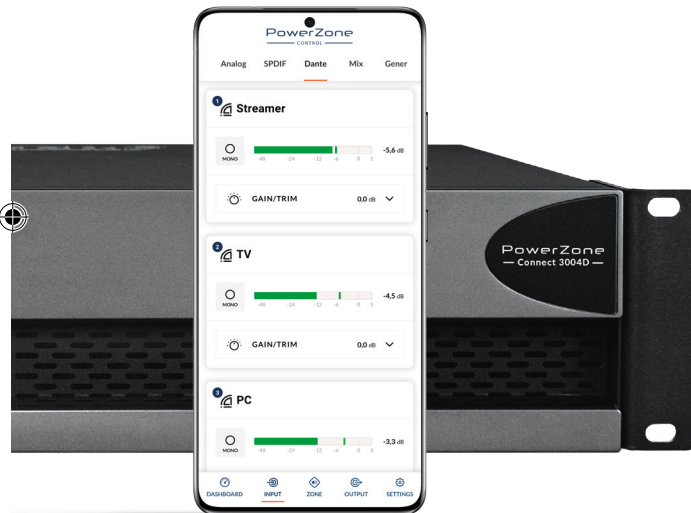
PowerZone
CONTROL

Analog SPDIF Dante Mix Gener

1 Streamer

MONO -48 -24 -12 -6 0 3 -5,6 dB

GAIN/TRIM 0,0 dB

2 TV

MONO -48 -24 -12 -6 0 3 -4,5 dB

GAIN/TRIM 0,0 dB

3 PC

MONO -48 -24 -12 -6 0 3 -3,3 dB

DASHBOARD INPUT ZONE OUTPUT SETTINGS

PowerZone
Connect 3004D